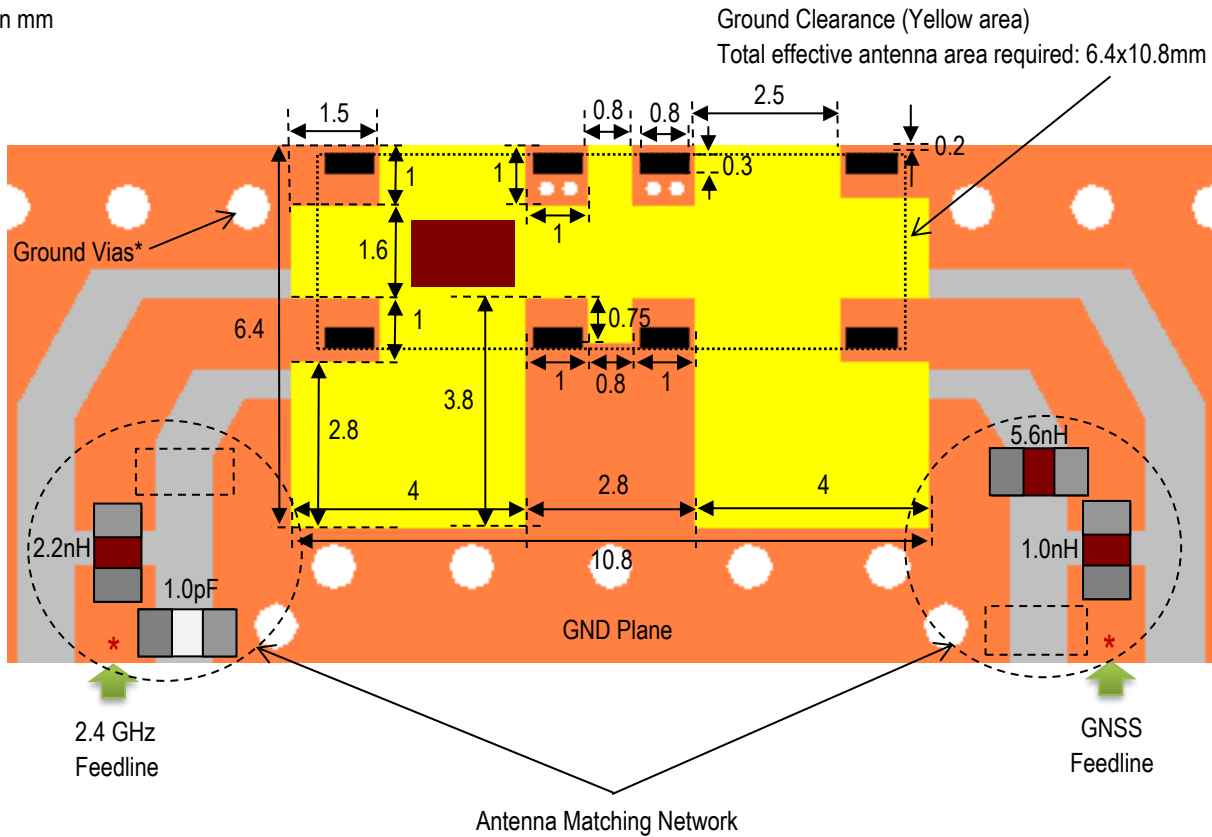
n mm

Ground Clearance (Yellow area)
Total effective antenna area required: 6.4x10.8mm

1.5
0.8
0.8
2.5
0.2
1
1
0.3
1
Ground Vias*
1.6
6.4
1
0.75
1
0.8
1
2.8
3.8
5.6nH
4
2.8
4
2.2nH
1.0nH
10.8
1.0pF
GND Plane
*
*
2.4 GHz
Feedline
GNSS
Feedline
Antenna Matching Network